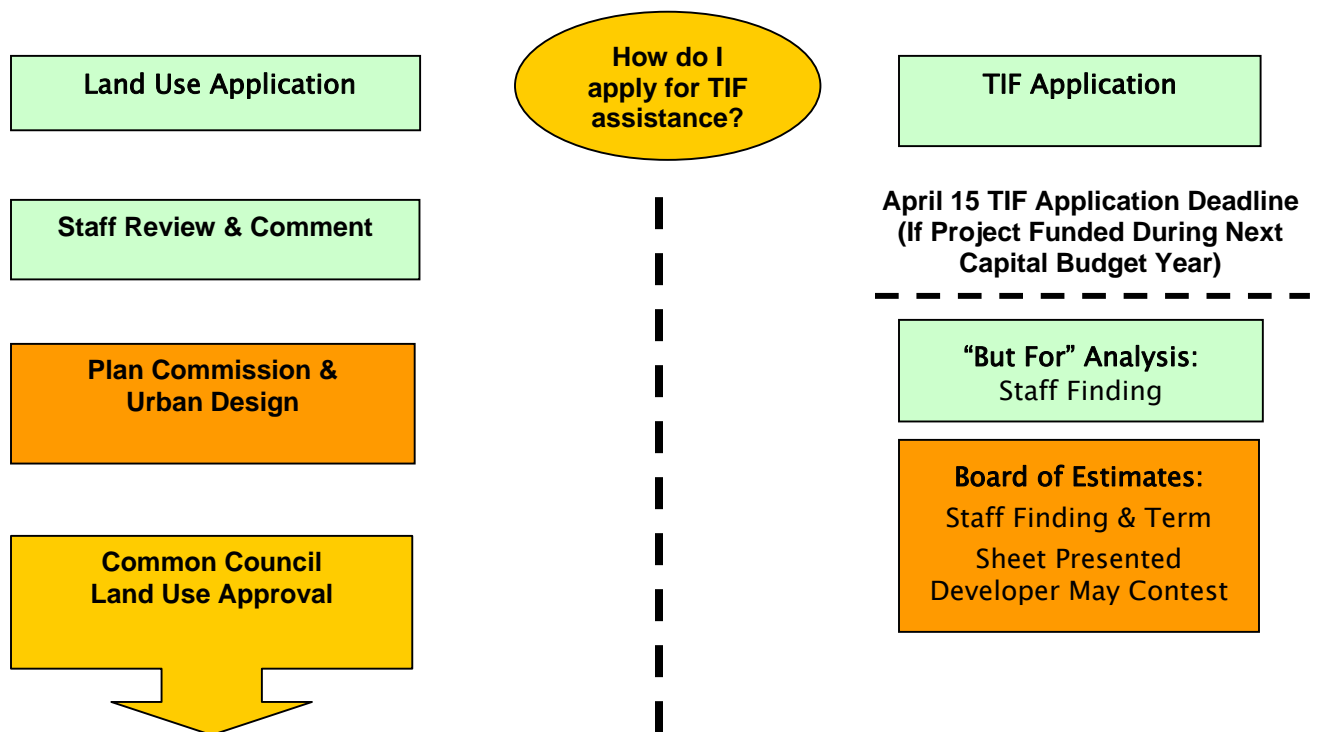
Land Use Application

How do I apply for TIF assistance?

TIF Application

Staff Review & Comment

April 15 TIF Application Deadline (If Project Funded During Next Capital Budget Year)

Plan Commission & Urban Design

"But For" Analysis: Staff Finding

Board of Estimates: Staff Finding & Term Sheet Presented Developer May Contest

Common Council Land Use Approval